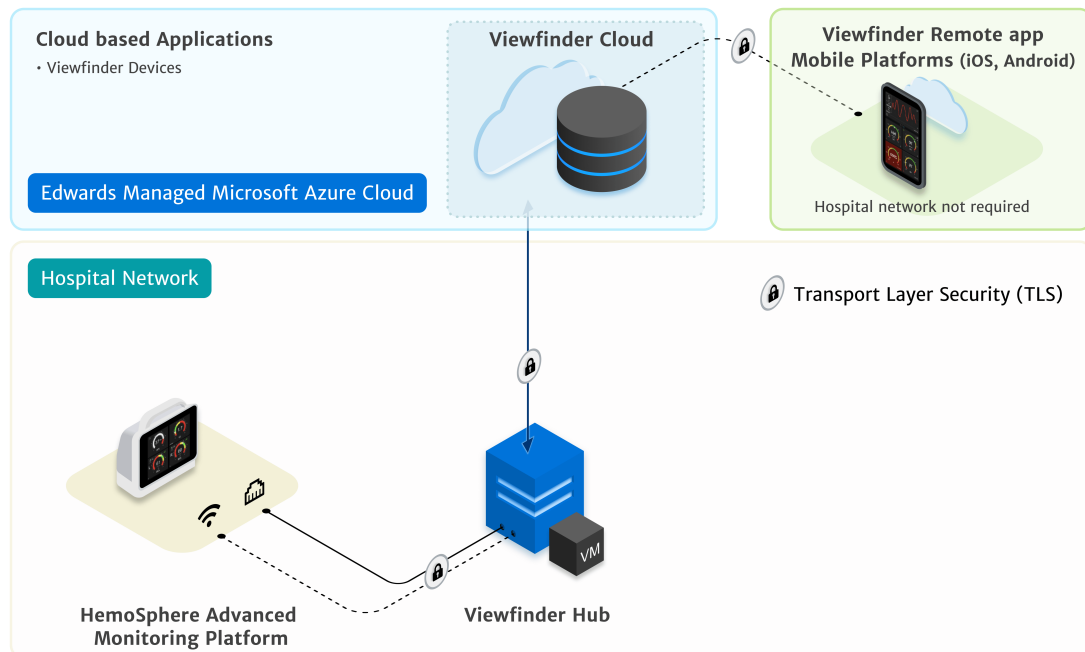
Cloud based Applications
• Viewfinder Devices

Viewfinder Cloud

Edwards Managed Microsoft Azure Cloud

Viewfinder Remote app Mobile Platforms (iOS, Android)

Hospital network not required

Hospital Network

Transport Layer Security (TLS)

VM

HemoSphere Advanced Monitoring Platform

Viewfinder Hub